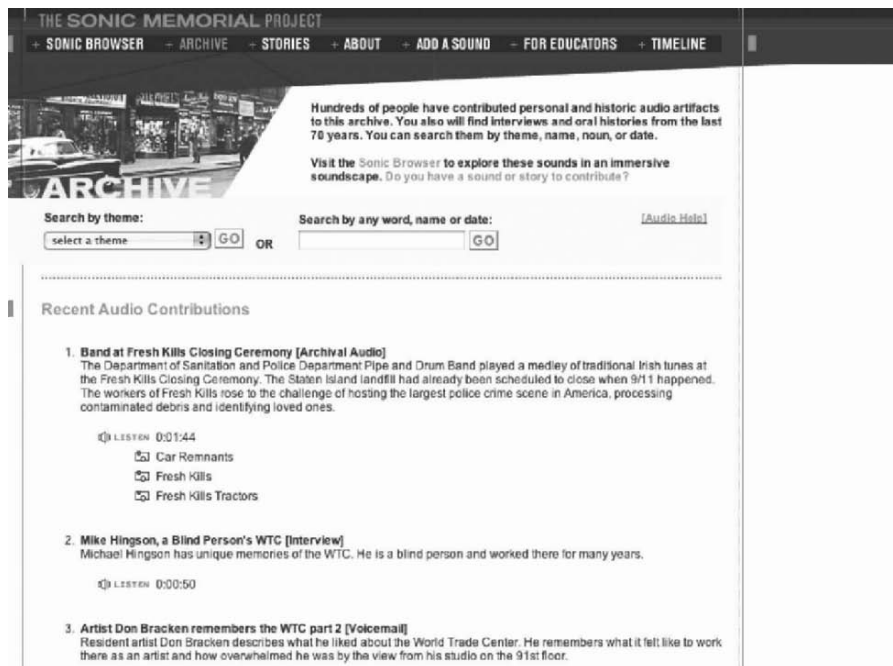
THE SONIC MEMORIAL PROJECT

+ SONIC BROWSER + ARCHIVE + STORIES + ABOUT + ADD A SOUND + FOR EDUCATORS + TIMELINE

ARCHIVE

Hundreds of people have contributed personal and historic audio artifacts to this archive. You also will find interviews and oral histories from the last 70 years. You can search them by theme, name, noun, or date.

Visit the Sonic Browser to explore these sounds in an immersive soundscape. Do you have a sound or story to contribute?

Search by theme:
select a theme GO OR

Search by any word, name or date:
GO

[Audio Help]

Recent Audio Contributions

1. Band at Fresh Kills Closing Ceremony [Archival Audio]
The Department of Sanitation and Police Department Pipe and Drum Band played a medley of traditional Irish tunes at the Fresh Kills Closing Ceremony. The Staten Island landfill had already been scheduled to close when 9/11 happened. The workers of Fresh Kills rose to the challenge of hosting the largest police crime scene in America, processing contaminated debris and identifying loved ones.

LISTEN 0:01:44
Car Remnants
Fresh Kills
Fresh Kills Tractors

2. Mike Hingson, a Blind Person's WTC [Interview]
Michael Hingson has unique memories of the WTC. He is a blind person and worked there for many years.

LISTEN 0:00:50

3. Artist Don Bracken remembers the WTC part 2 [Voicemail]
Resident artist Don Bracken describes what he liked about the World Trade Center. He remembers what it felt like to work there as an artist and how overwhelmed he was by the view from his studio on the 91st floor.